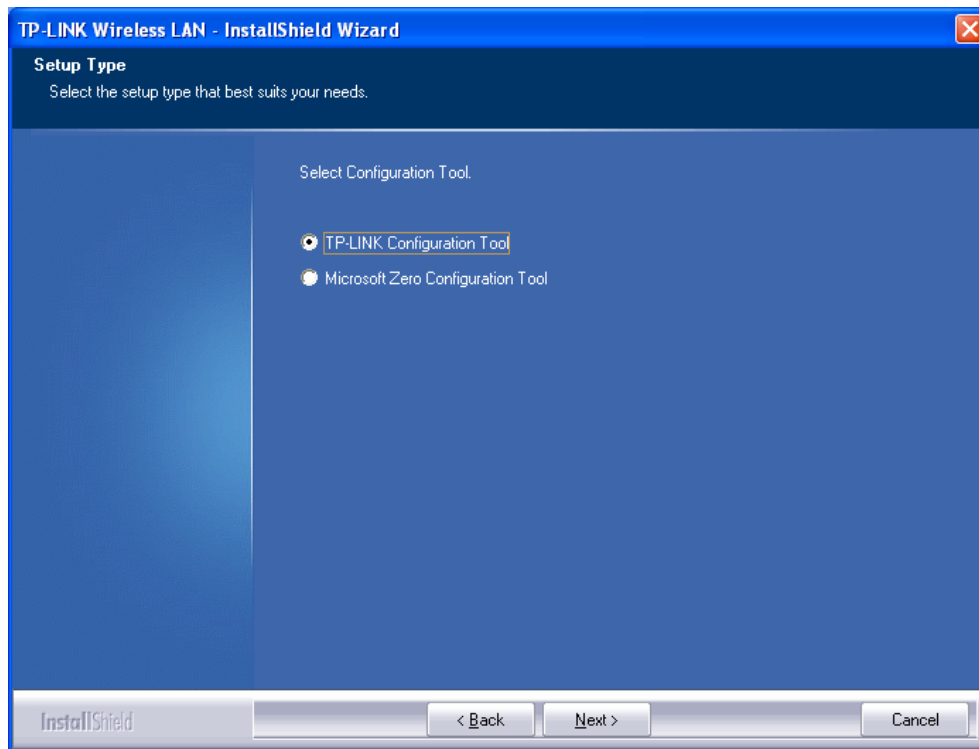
TP-LINK Wireless LAN - InstallShield Wizard

Setup Type
Select the setup type that best suits your needs.

Select Configuration Tool.

TP-LINK Configuration Tool
Microsoft Zero Configuration Tool

InstallShield

< Back
Next >
Cancel